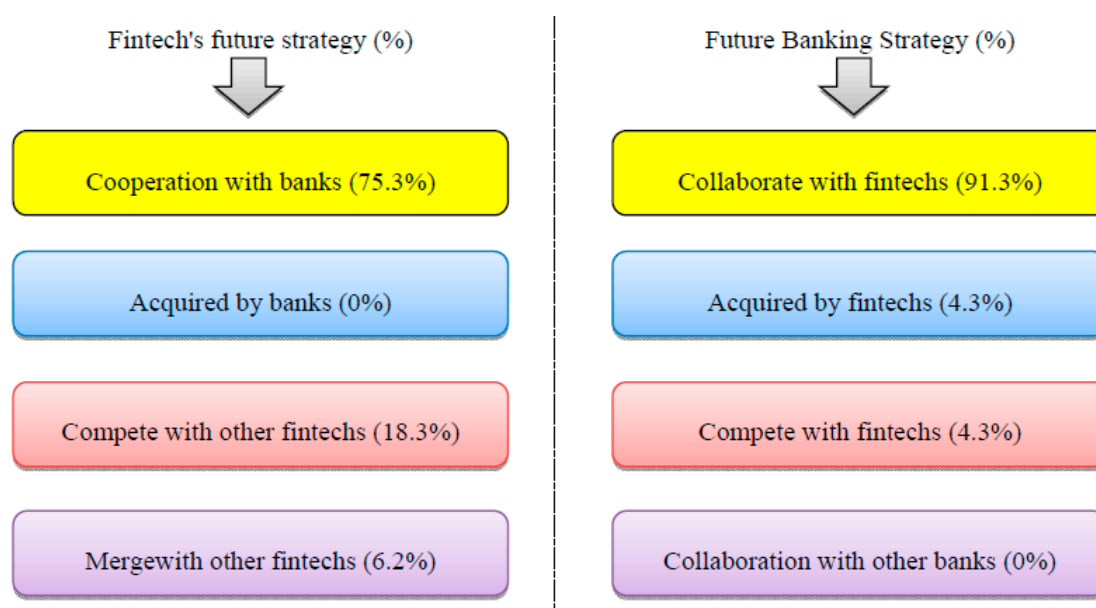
Fintech's future strategy (%)

Cooperation with banks (75.3%)

Acquired by banks (0%)

Compete with other fintechs (18.3%)

Mergewith other fintechs (6.2%)

Future Banking Strategy (%)

Collaborate with fintechs (91.3%)

Acquired by fintechs (4.3%)

Compete with fintechs (4.3%)

Collaboration with other banks (0%)